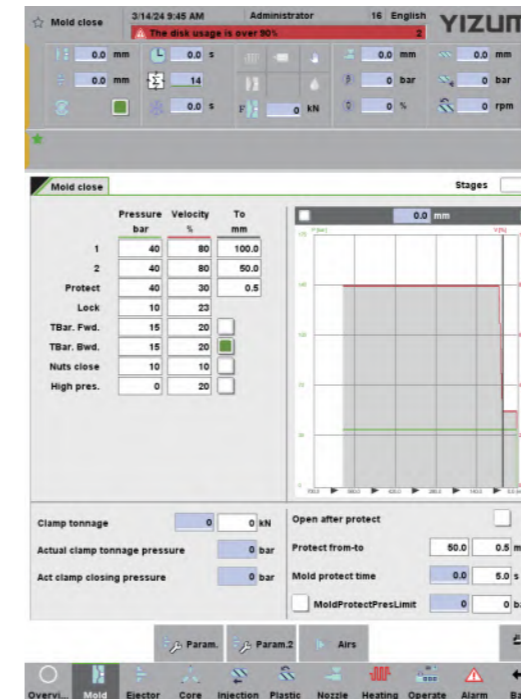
Mold close 3/14/24 9:45 AM Administrator 16 English YIZUM
The disk usage is over 90% 2

0.0 mm 0.0 s 0.0 mm 0.0 mm
0.0 mm 14 0 bar 0 bar
0.0 s 0 kN 0 % 0 rpm

Mold close Stages

| | Pressure bar | Velocity % | To mm |
|---|---|---|---|
| 1 | 40 | 80 | 100.0 |
| 2 | 40 | 80 | 50.0 |
| Protect | 40 | 30 | 0.5 |
| Lock | 10 | 23 | |
| TBar. Fwd. | 15 | 20 | |
| TBar. Bwd. | 15 | 20 | |
| Nuts close | 10 | 10 | |
| High pres. | 0 | 20 | |

0.0 mm

Clamp tonnage 0 0 kN
Actual clamp tonnage pressure 0 bar
Act clamp closing pressure 0 bar

Open after protect
Protect from-to 50.0 0.5 m
Mold protect time 0.0 5.0 s
MoldProtectPresLimit 0 0 b

Param. Param.2 Airs

Overvi... Mold Ejector Core Injection Plastic Nozzle Heating Operate Alarm Ba